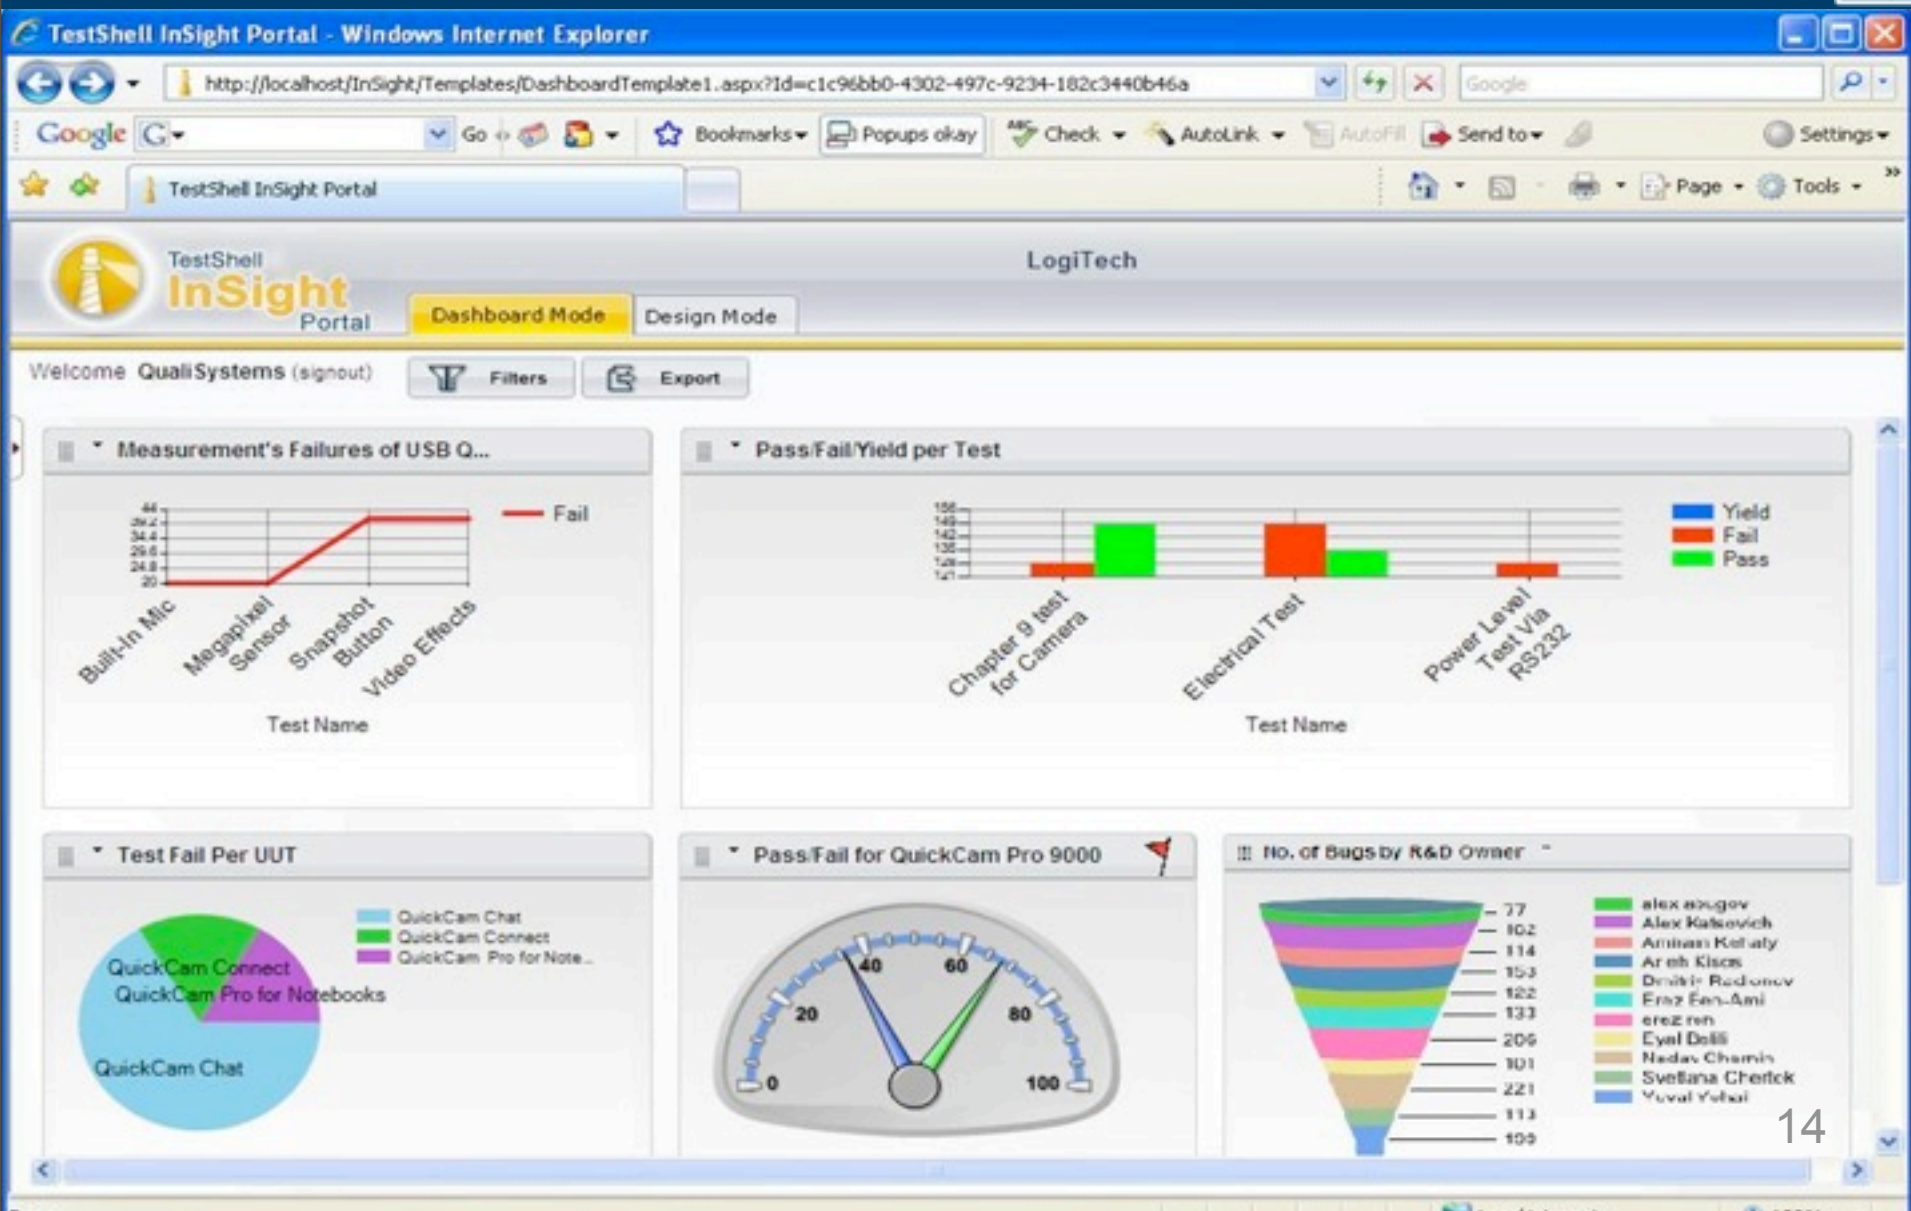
TestShell InSight Portal - Windows Internet Explorer

http://localhost/InSight/Templates/DashboardTemplate1.aspx?Id=c1c96bb0-4302-497c-9234-182c3440b46a

Google

Google G Go Bookmarks Popups okay Check AutoLink AutoFill Send to Settings

TestShell InSight Portal

Page Tools

TestShell InSight Portal

LogiTech

Dashboard Mode Design Mode

Welcome QualiSystems (signout) Filters Export

Measurement's Failures of USB Q...

Fail

44
39.2
34.4
29.6
24.8
20

Built-In Mic
Megapixel Sensor
Snapshot Button
Video Effects

Test Name

Pass/Fail/Yield per Test

Yield
Fail
Pass

Chapter 9 test for Camera
Electrical Test
Power Level Test Via RS232

Test Name

Test Fail Per UUT

QuickCam Chat
QuickCam Connect
QuickCam Pro for Note...

QuickCam Connect
QuickCam Pro for Notebooks
QuickCam Chat

Pass/Fail for QuickCam Pro 9000

0
20
40
60
80
100

No. of Bugs by R&D Owner

77
102
114
153
122
133
206
101
221
113
109

alex asugov
Alex Katsovich
Amnon Kehaty
Arieh Kisos
Dmitrir Radionov
Eraz Fen-Ami
erez ren
Eyal Dolli
Nadav Chamin
Svetlana Cherick
Yuval Yehai

14